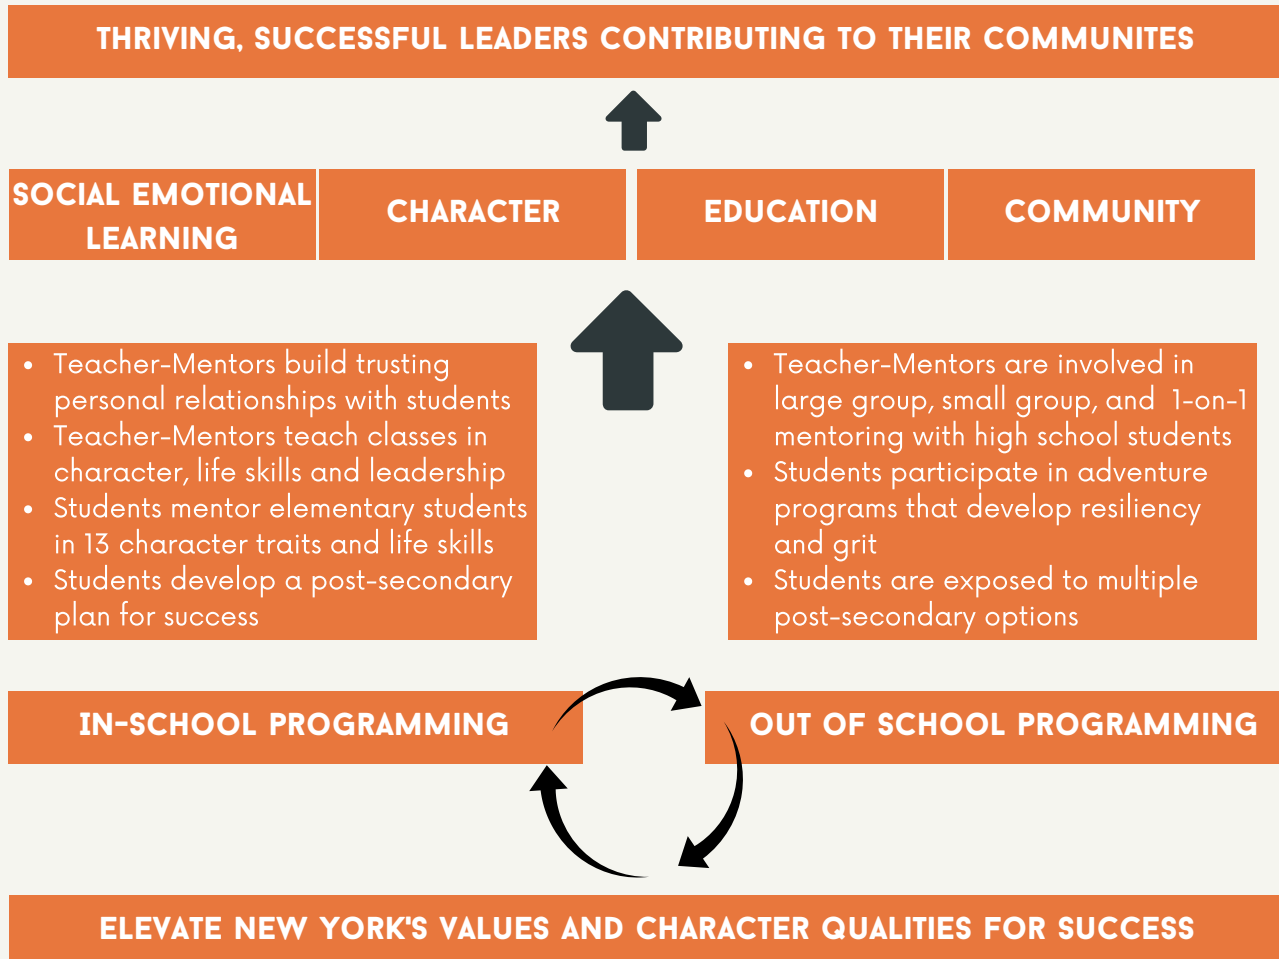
THRIVING, SUCCESSFUL LEADERS CONTRIBUTING TO THEIR COMMUNITES

SOCIAL EMOTIONAL LEARNING

CHARACTER

EDUCATION

COMMUNITY

- Teacher-Mentors build trusting personal relationships with students
- Teacher-Mentors teach classes in character, life skills and leadership
- Students mentor elementary students in 13 character traits and life skills
- Students develop a post-secondary plan for success

- Teacher-Mentors are involved in large group, small group, and 1-on-1 mentoring with high school students
- Students participate in adventure programs that develop resiliency and grit
- Students are exposed to multiple post-secondary options

IN-SCHOOL PROGRAMMING

OUT OF SCHOOL PROGRAMMING

ELEVATE NEW YORK'S VALUES AND CHARACTER QUALITIES FOR SUCCESS